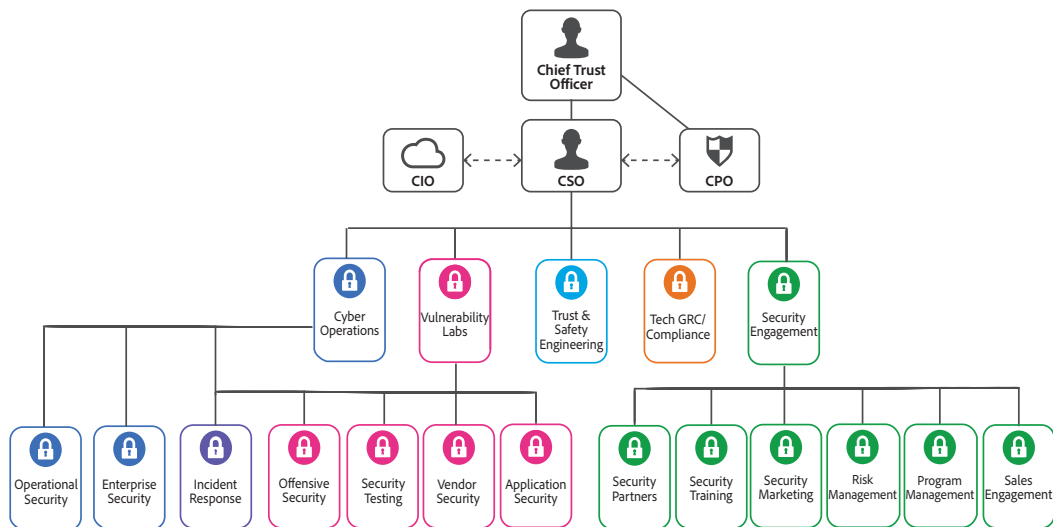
Chief Trust Officer

CIO

CSO

CPO

Cyber Operations

Vulnerability Labs

Trust & Safety Engineering

Tech GRC/ Compliance

Security Engagement

Operational Security

Enterprise Security

Incident Response

Offensive Security

Security Testing

Vendor Security

Application Security

Security Partners

Security Training

Security Marketing

Risk Management

Program Management

Sales Engagement